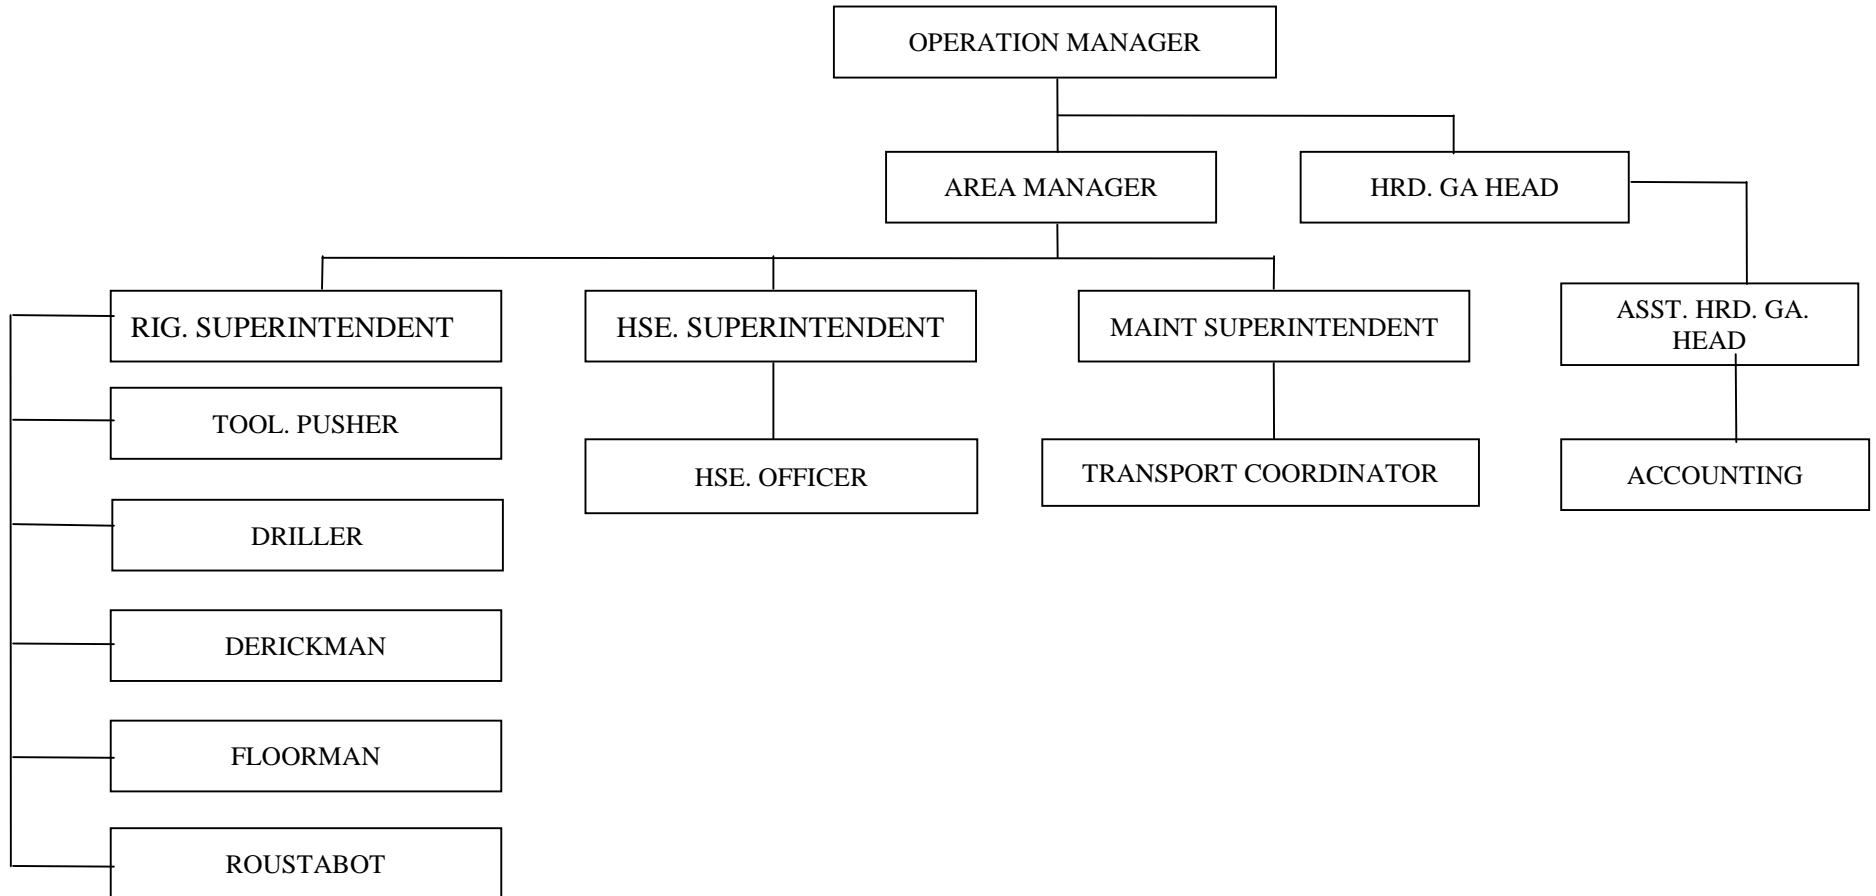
OPERATION MANAGER

AREA MANAGER

HRD. GA HEAD

RIG. SUPERINTENDENT

HSE. SUPERINTENDENT

MAINT SUPERINTENDENT

ASST. HRD. GA. HEAD

TOOL. PUSHER

HSE. OFFICER

TRANSPORT COORDINATOR

ACCOUNTING

DRILLER

DERICKMAN

FLOORMAN

ROUSTABOT